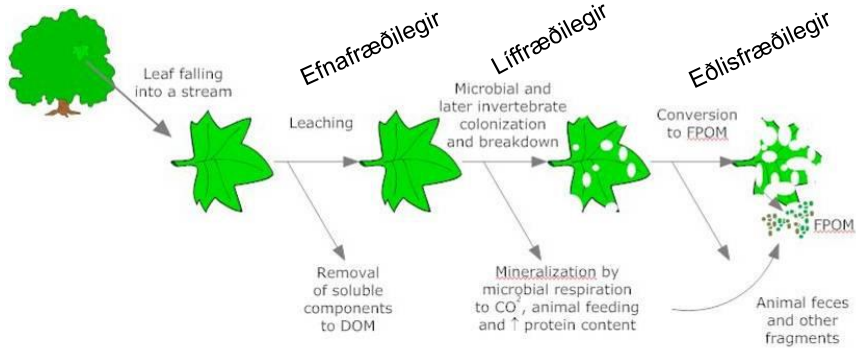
Leaf falling into a stream

Efnafræðilegir

Leaching

Removal of soluble components to DOM

Líffræðilegir

Microbial and later invertebrate colonization and breakdown

Mineralization by microbial respiration to $CO^2$, animal feeding and ↑ protein content

Eðlisfræðilegir

Conversion to FPOM

FPOM

Animal feces and other fragments